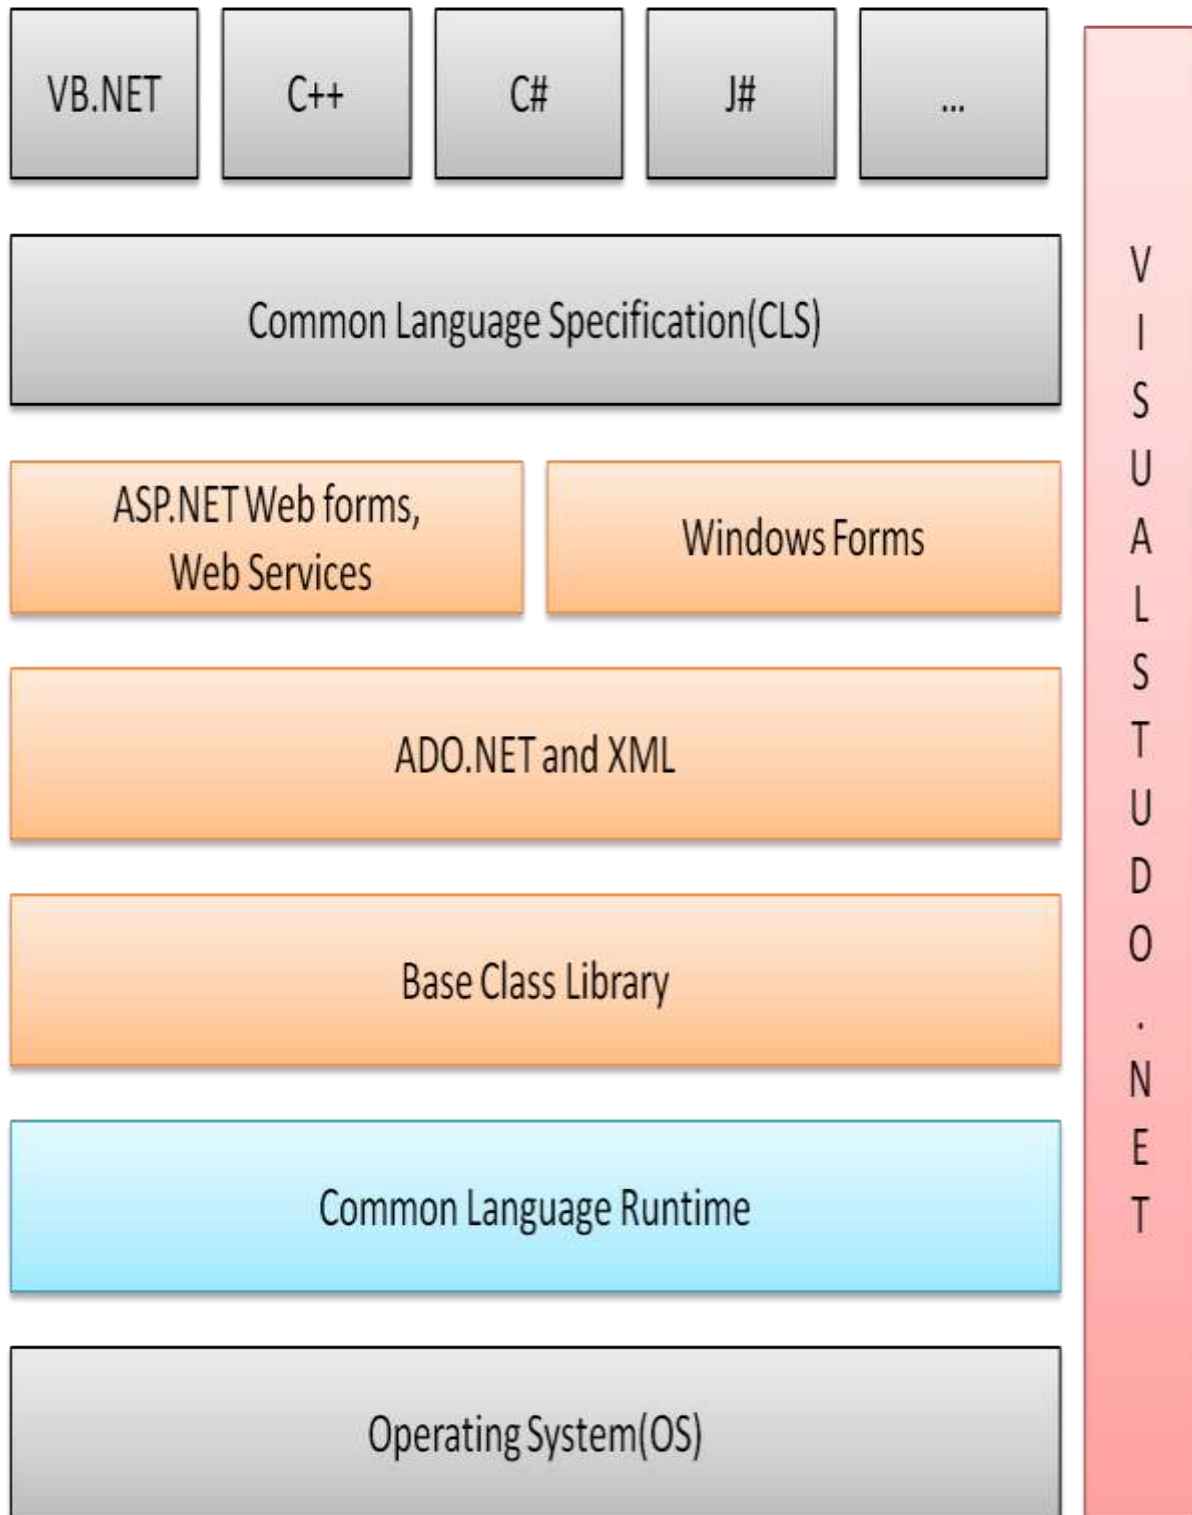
VB.NET

C++

C#

J#

...

Common Language Specification(CLS)

ASP.NET Web forms, Web Services

Windows Forms

ADO.NET and XML

Base Class Library

Common Language Runtime

Operating System(OS)

VISUAL STUDIO .NET